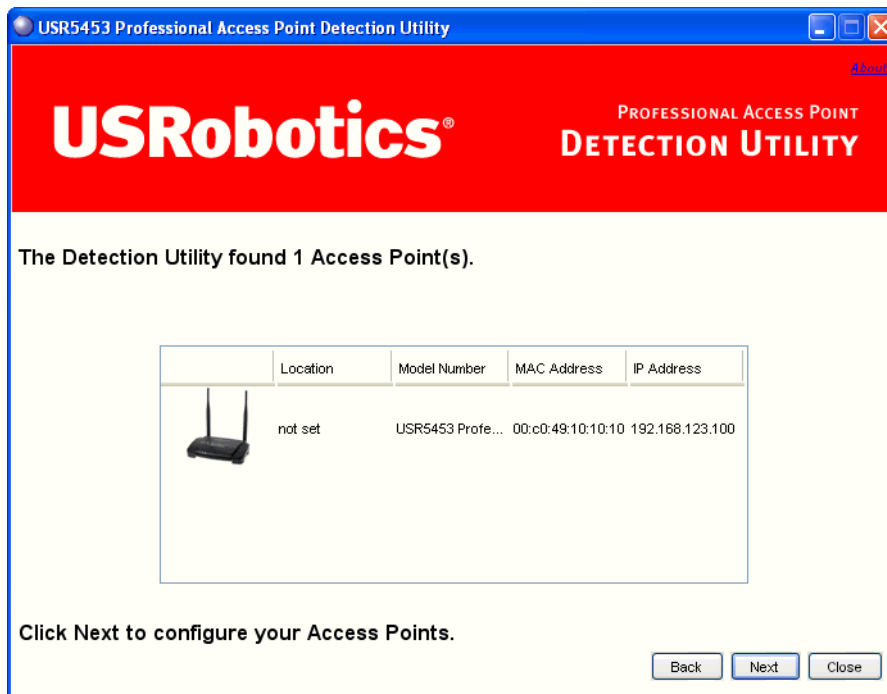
USR5453 Professional Access Point Detection Utility

About

USRobotics®

PROFESSIONAL ACCESS POINT
DETECTION UTILITY

The Detection Utility found 1 Access Point(s).

| | Location | Model Number | MAC Address | IP Address |
|---|---|---|---|---|
| | not set | USR5453 Profe... | 00:c0:49:10:10:10 | 192.168.123.100 |

Click Next to configure your Access Points.

Back Next Close